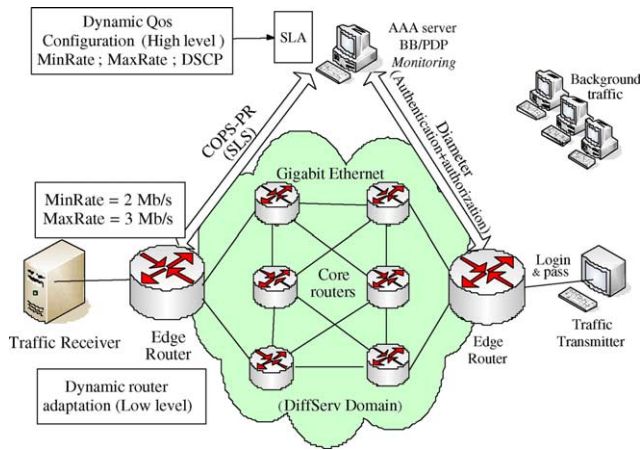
Dynamic Qos Configuration (High level) MinRate ; MaxRate ; DSCP

SLA

AAA server
BB/PDP
Monitoring

Background traffic

COPS-PR
(SLS)

Diameter
(Authentication+authorization)

Gigabit Ethernet

MinRate = 2 Mb/s
MaxRate = 3 Mb/s

Core routers

Login & pass

Traffic Receiver

Edge Router

Edge Router

Traffic Transmitter

Dynamic router adaptation (Low level)

(DiffServ Domain)